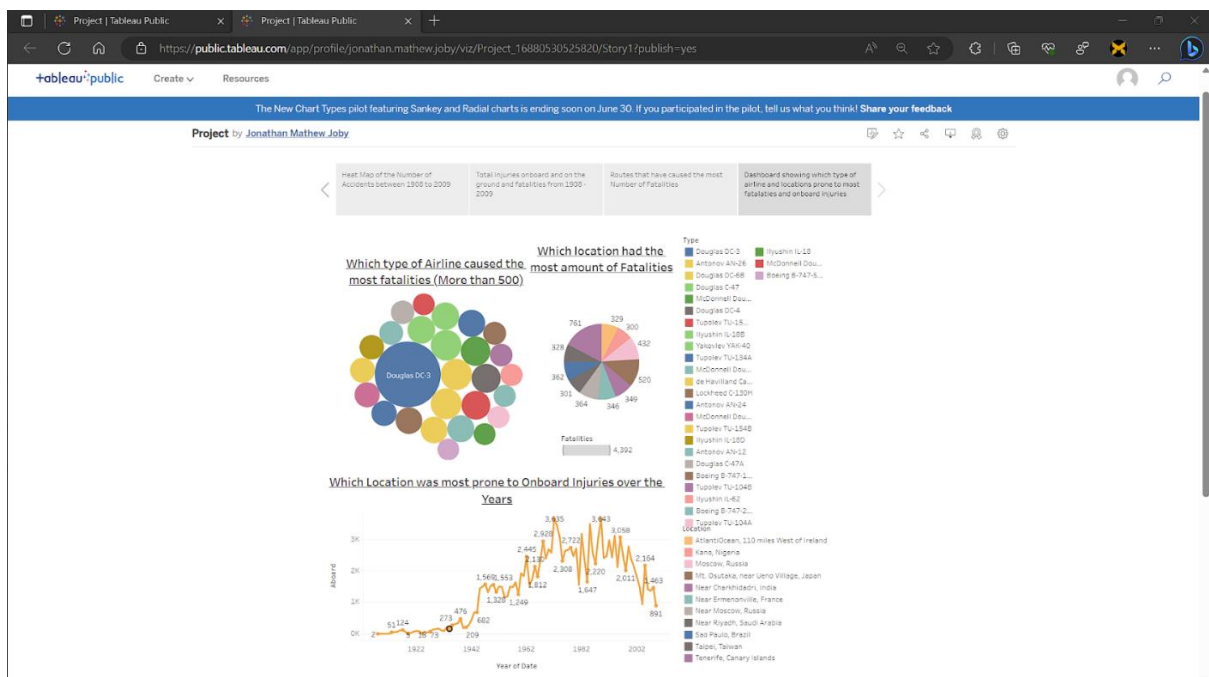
Project | Tableau Public
Project | Tableau Public
https://public.tableau.com/app/profile/jonathan.mathew.joby/viz/Project_16880530525820/Story1?publish=yes

+tableau+public Create Resources

The New Chart Types pilot featuring Sankey and Radial charts is ending soon on June 30. If you participated in the pilot, tell us what you think! Share your feedback

Project by Jonathan Mathew Joby

Heat Map of the Number of Accidents between 1908 to 2009
Total Injuries onboard and on the ground and fatalities from 1908 - 2009
Routes that have caused the most Number of Fatalities
Dashboard showing which type of airline and locations prone to most fatalities and onboard injuries

Which type of Airline caused the most fatalities (More than 500)

Douglas DC-3

Which location had the most amount of Fatalities

761, 329, 300, 328, 432, 362, 520, 301, 349, 364, 346

Fatalities
4,392

Type
Douglas DC-3
Antonov AN-26
Douglas DC-6B
Douglas C-47
McDonnell Dou...
Douglas DC-4
Tupolev TU-15...
Ilyushin IL-18B
Yakovlev YAK-40
Tupolev TU-134A
McDonnell Dou...
de Havilland Ca...
Lockheed C-130H
Antonov AN-24
McDonnell Dou...
Tupolev TU-154B
Ilyushin IL-18D
Antonov AN-12
Douglas C-47A
Boeing B-747-1...
Tupolev TU-104B
Ilyushin IL-62
Boeing B-747-2...
Tupolev TU-104A
Ilyushin IL-18
McDonnell Dou...
Boeing B-747-S...

Location
AtlantiOcean, 110 miles West of Ireland
Kano, Nigeria
Moscow, Russia
Mt. Osutaka, near Ueno Village, Japan
Near Charkhidadri, India
Near Ermenonville, France
Near Moscow, Russia
Near Riyadh, Saudi Arabia
Sao Paulo, Brazil
Taipei, Taiwan
Tenerife, Canary Islands

Which Location was most prone to Onboard Injuries over the Years

3K
2K
1K
0K
Aboard
2, 51, 124, 3, 18, 73, 273, 476, 209, 682, 1,560, 1,553, 1,328, 1,249, 2,445, 2,132, 1,812, 2,928, 3,335, 2,722, 2,308, 2,220, 1,647, 3,343, 3,058, 2,011, 2,164, 1,463, 891
1922 1942 1962 1982 2002
Year of Date